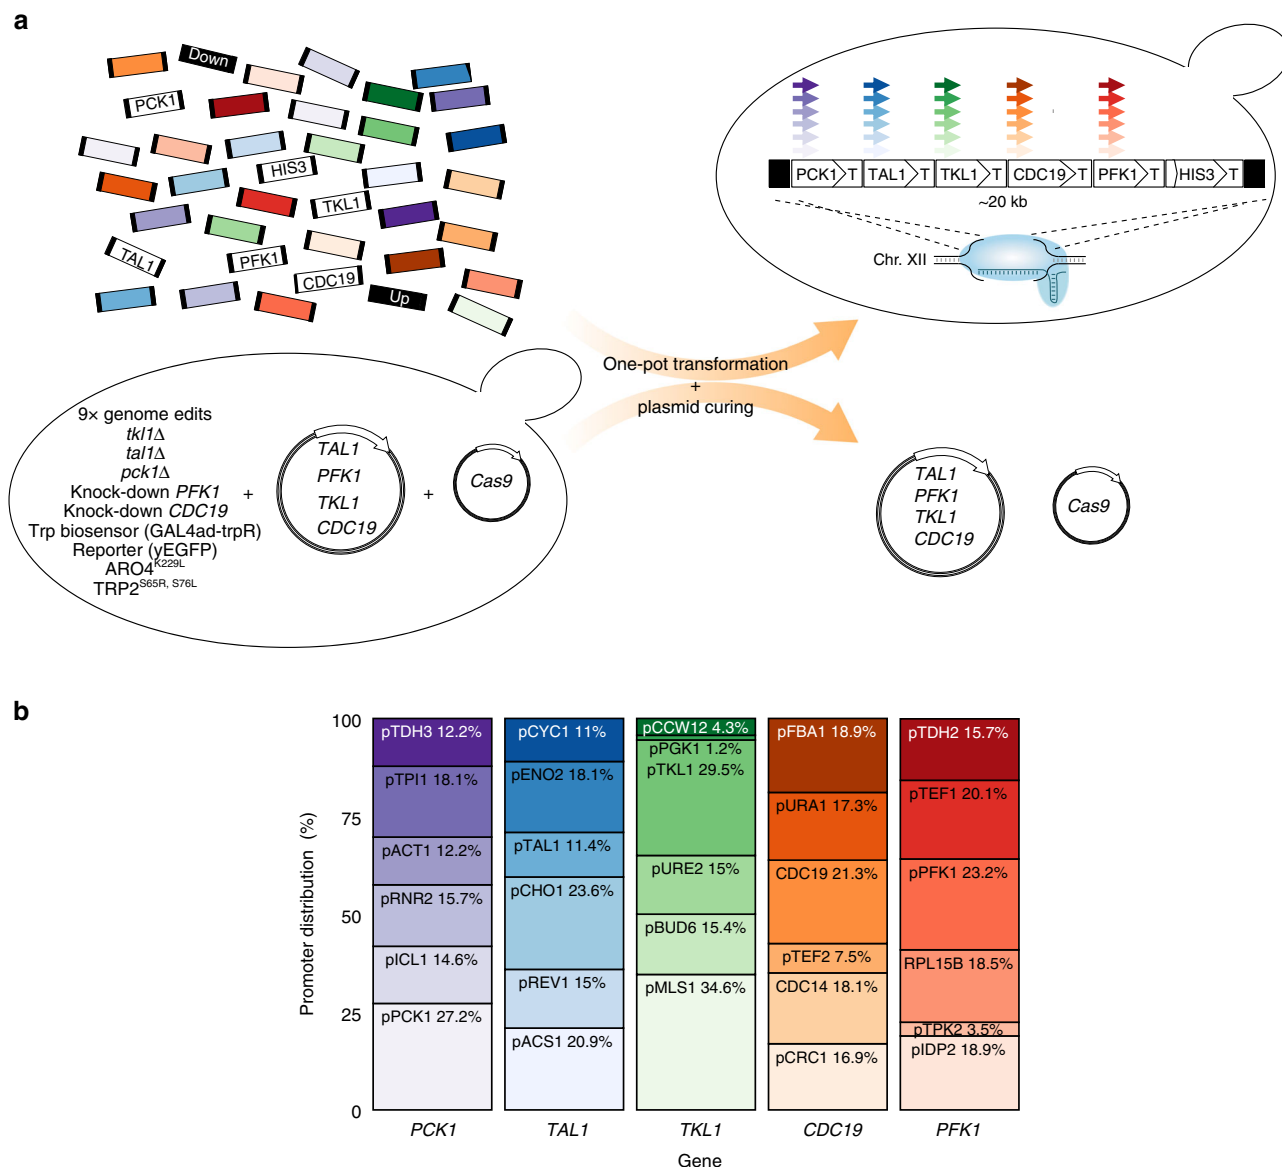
a

Down
PCK1
HIS3
TKL1
TAL1
PFK1
CDC19
Up

9× genome edits
$tkl1\Delta$
$tal1\Delta$
$pck1\Delta$
Knock-down $PFK1$
Knock-down $CDC19$
Trp biosensor (GAL4ad-trpR)
Reporter (yEGFP)
ARO4$^{K229L}$
TRP2$^{S65R,\ S76L}$

+

TAL1
PFK1
TKL1
CDC19

+

Cas9

One-pot transformation
+
plasmid curing

PCK1 T TAL1 T TKL1 T CDC19 T PFK1 T HIS3 T
~20 kb
Chr. XII

TAL1
PFK1
TKL1
CDC19

Cas9

b

Promoter distribution (%)
100
75
50
25
0

| PCK1 | TAL1 | TKL1 | CDC19 | PFK1 |
|---|---|---|---|---|
| pTDH3 12.2% | pCYC1 11% | pCCW12 4.3% | pFBA1 18.9% | pTDH2 15.7% |
| pTPI1 18.1% | pENO2 18.1% | pPGK1 1.2% | pURA1 17.3% | pTEF1 20.1% |
| pACT1 12.2% | pTAL1 11.4% | pTKL1 29.5% | CDC19 21.3% | pPFK1 23.2% |
| pRNR2 15.7% | pCHO1 23.6% | pURE2 15% | pTEF2 7.5% | RPL15B 18.5% |
| pICL1 14.6% | pREV1 15% | pBUD6 15.4% | CDC14 18.1% | pTPK2 3.5% |
| pPCK1 27.2% | pACS1 20.9% | pMLS1 34.6% | pCRC1 16.9% | pIDP2 18.9% |

Gene